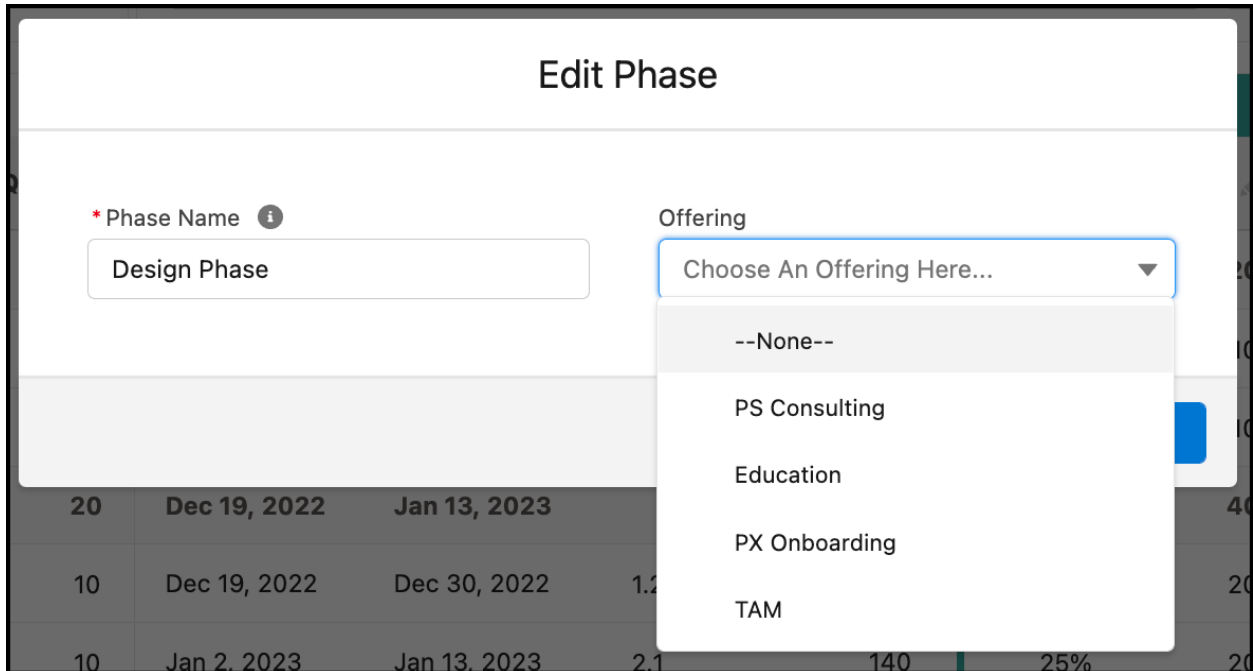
Edit Phase

*Phase Name

Design Phase

Offering

Choose An Offering Here...

--None--

PS Consulting

Education

PX Onboarding

TAM

| 20 | Dec 19, 2022 | Jan 13, 2023 | | | | 4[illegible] |
|---|---|---|---|---|---|---|
| 10 | Dec 19, 2022 | Dec 30, 2022 | 1.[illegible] | | | 2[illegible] |
| 10 | Jan 2, 2023 | Jan 13, 2023 | 2.1 | 140 | 25% | 2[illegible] |